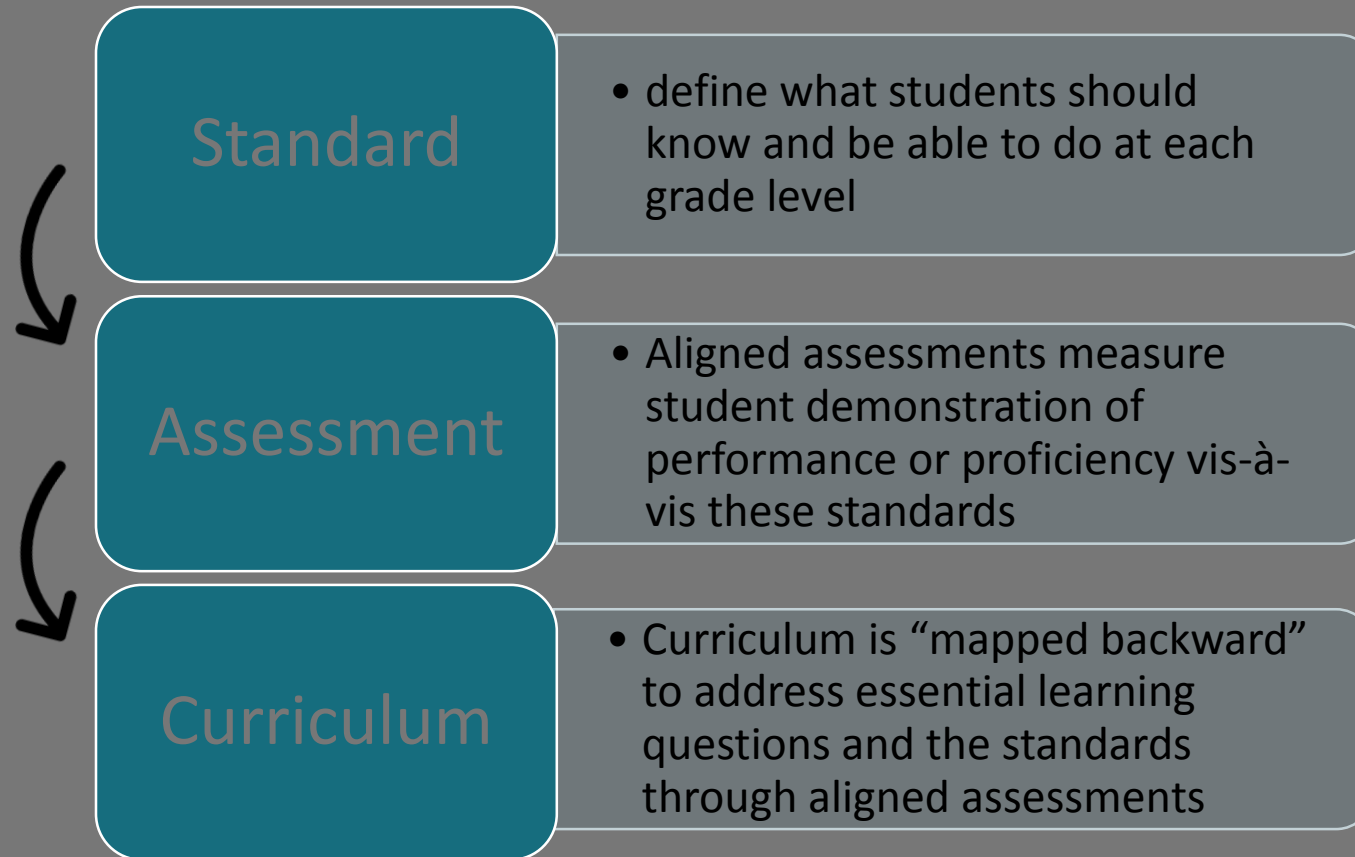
Standard

• define what students should know and be able to do at each grade level

Assessment

• Aligned assessments measure student demonstration of performance or proficiency vis-à-vis these standards

Curriculum

• Curriculum is "mapped backward" to address essential learning questions and the standards through aligned assessments